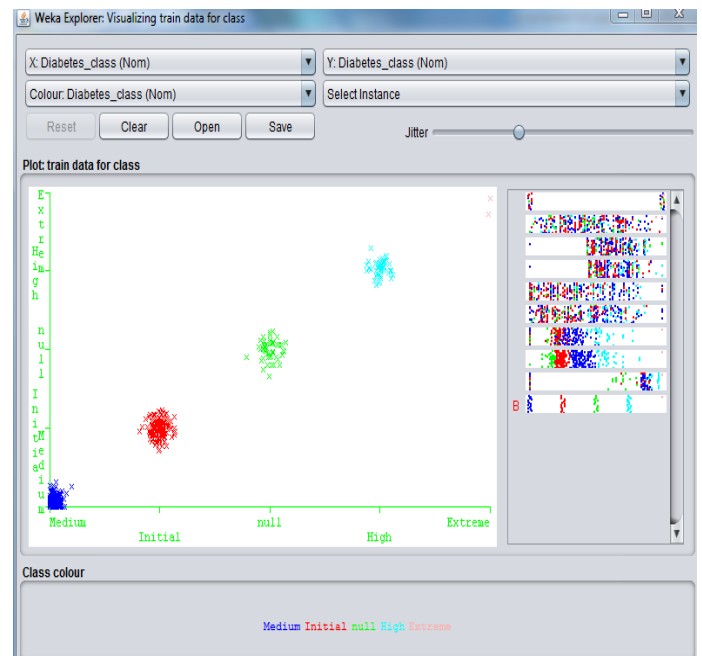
Weka Explorer: Visualizing train data for class

X: Diabetes_class (Nom)
Y: Diabetes_class (Nom)
Colour: Diabetes_class (Nom)
Select Instance

Reset
Clear
Open
Save
Jitter

Plot: train data for class

Extreme
High
null
Initial
Medium

Medium
Initial
null
High
Extreme

B

Class colour

Medium Initial null High Extreme